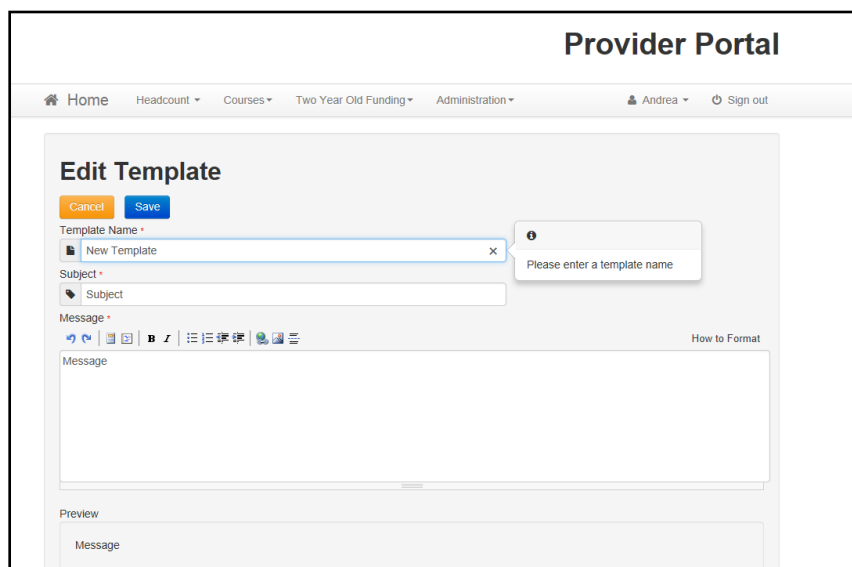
Provider Portal

Home Headcount Courses Two Year Old Funding Administration Andrea Sign out

Edit Template

Cancel Save

Template Name *

New Template ×

Please enter a template name

Subject *

Subject

Message *

B I

How to Format

Message

Preview

Message